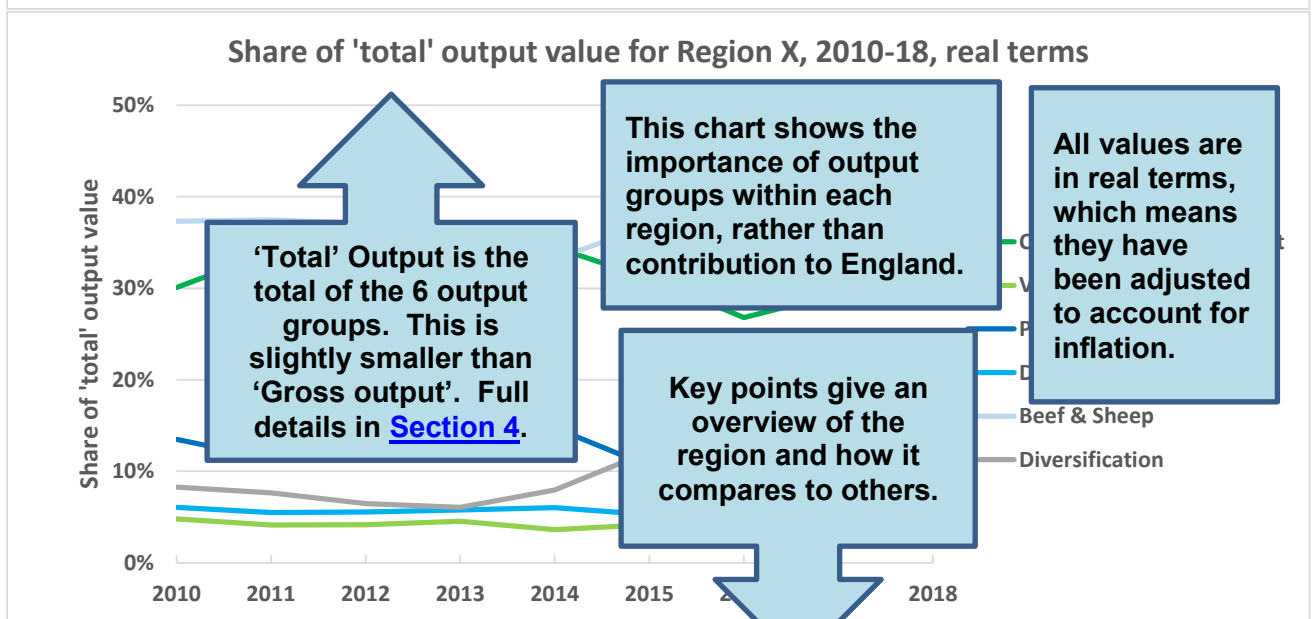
Share of 'total' output value for Region X, 2010-18, real terms

50%
40%
30%
20%
10%
0%

Share of 'total' output value

2010 2011 2012 2013 2014 2015 2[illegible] 2018

'Total' Output is the total of the 6 output groups. This is slightly smaller than 'Gross output'. Full details in Section 4.

This chart shows the importance of output groups within each region, rather than contribution to England.

All values are in real terms, which means they have been adjusted to account for inflation.

Key points give an overview of the region and how it compares to others.

C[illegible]t
V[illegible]
P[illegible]
D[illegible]
Beef & Sheep
Diversification